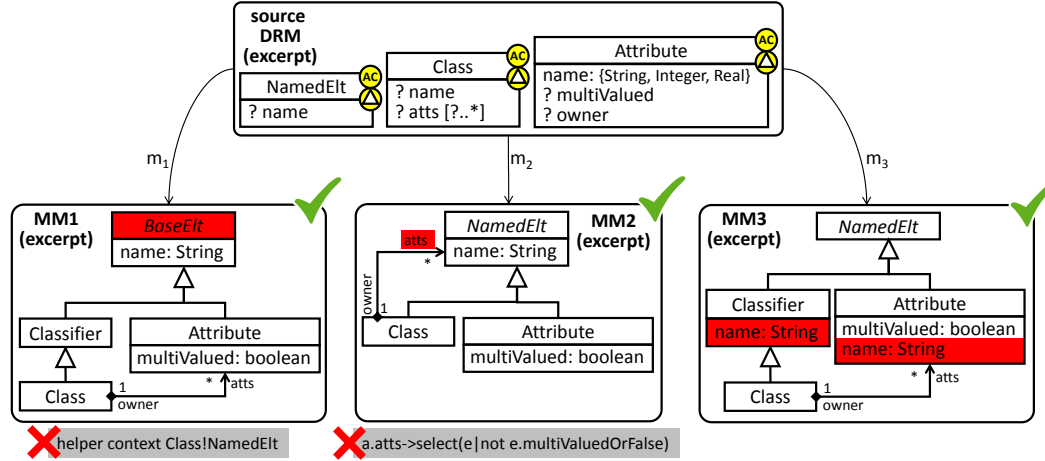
source DRM (excerpt)

NamedElt
AC
? name

Class
AC
? name
? atts [?..*]

Attribute
AC
name: {String, Integer, Real}
? multiValued
? owner

$m_1$

$m_2$

$m_3$

MM1 (excerpt)

BaseElt
name: String

Classifier

Attribute
multiValued: boolean

Class
1
owner
*
atts

MM2 (excerpt)

atts
*
NamedElt
name: String

owner
1
Class

Attribute
multiValued: boolean

MM3 (excerpt)

NamedElt

Classifier
name: String

Attribute
multiValued: boolean
name: String

Class
1
owner
*
atts

helper context Class!NamedElt

a.atts->select(e|not e.multiValuedOrFalse)